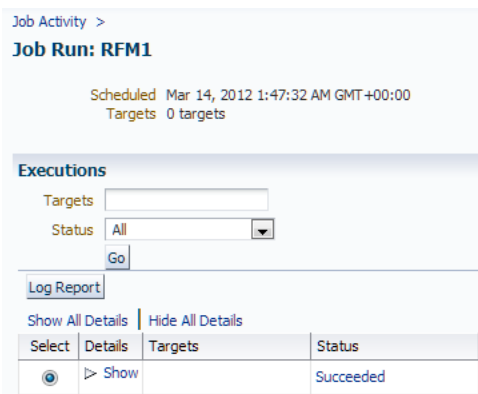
Job Activity >

Job Run: RFM1

Scheduled Mar 14, 2012 1:47:32 AM GMT+00:00
Targets 0 targets

Executions

Targets

Status All

Go

Log Report

Show All Details | Hide All Details

| Select | Details | Targets | Status |
|---|---|---|---|
| | ▷ Show | | Succeeded |